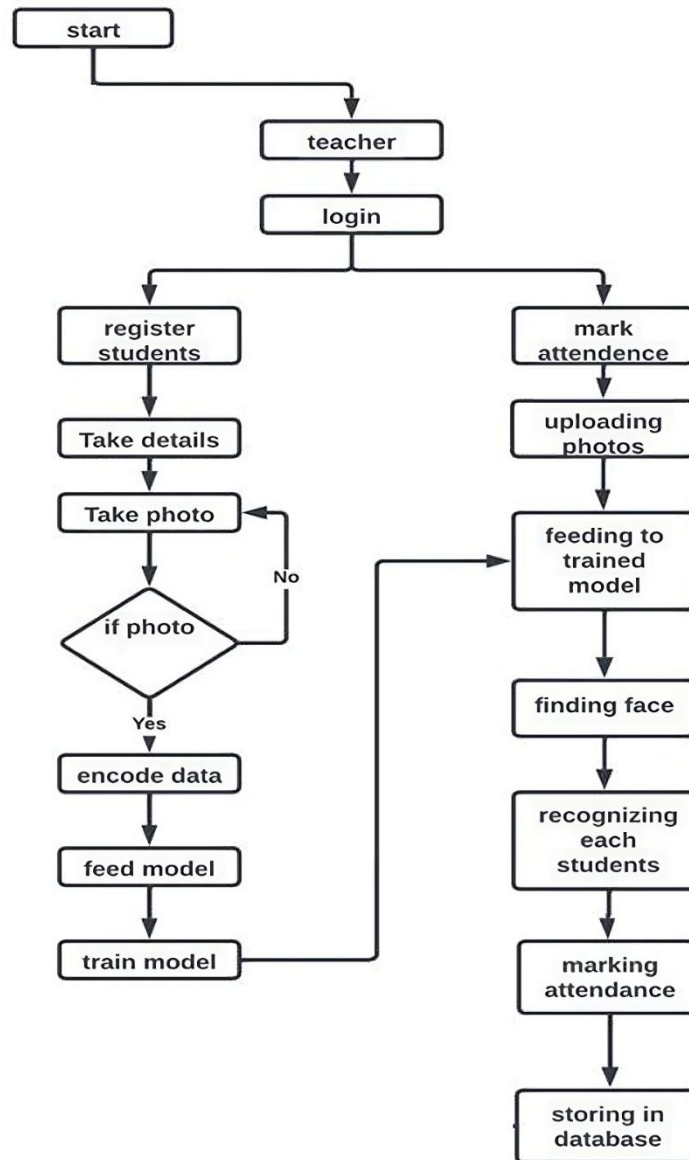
start

teacher

login

register students

Take details

Take photo

if photo

No

Yes

encode data

feed model

train model

mark attendence

uploading photos

feeding to trained model

finding face

recognizing each students

marking attendance

storing in database